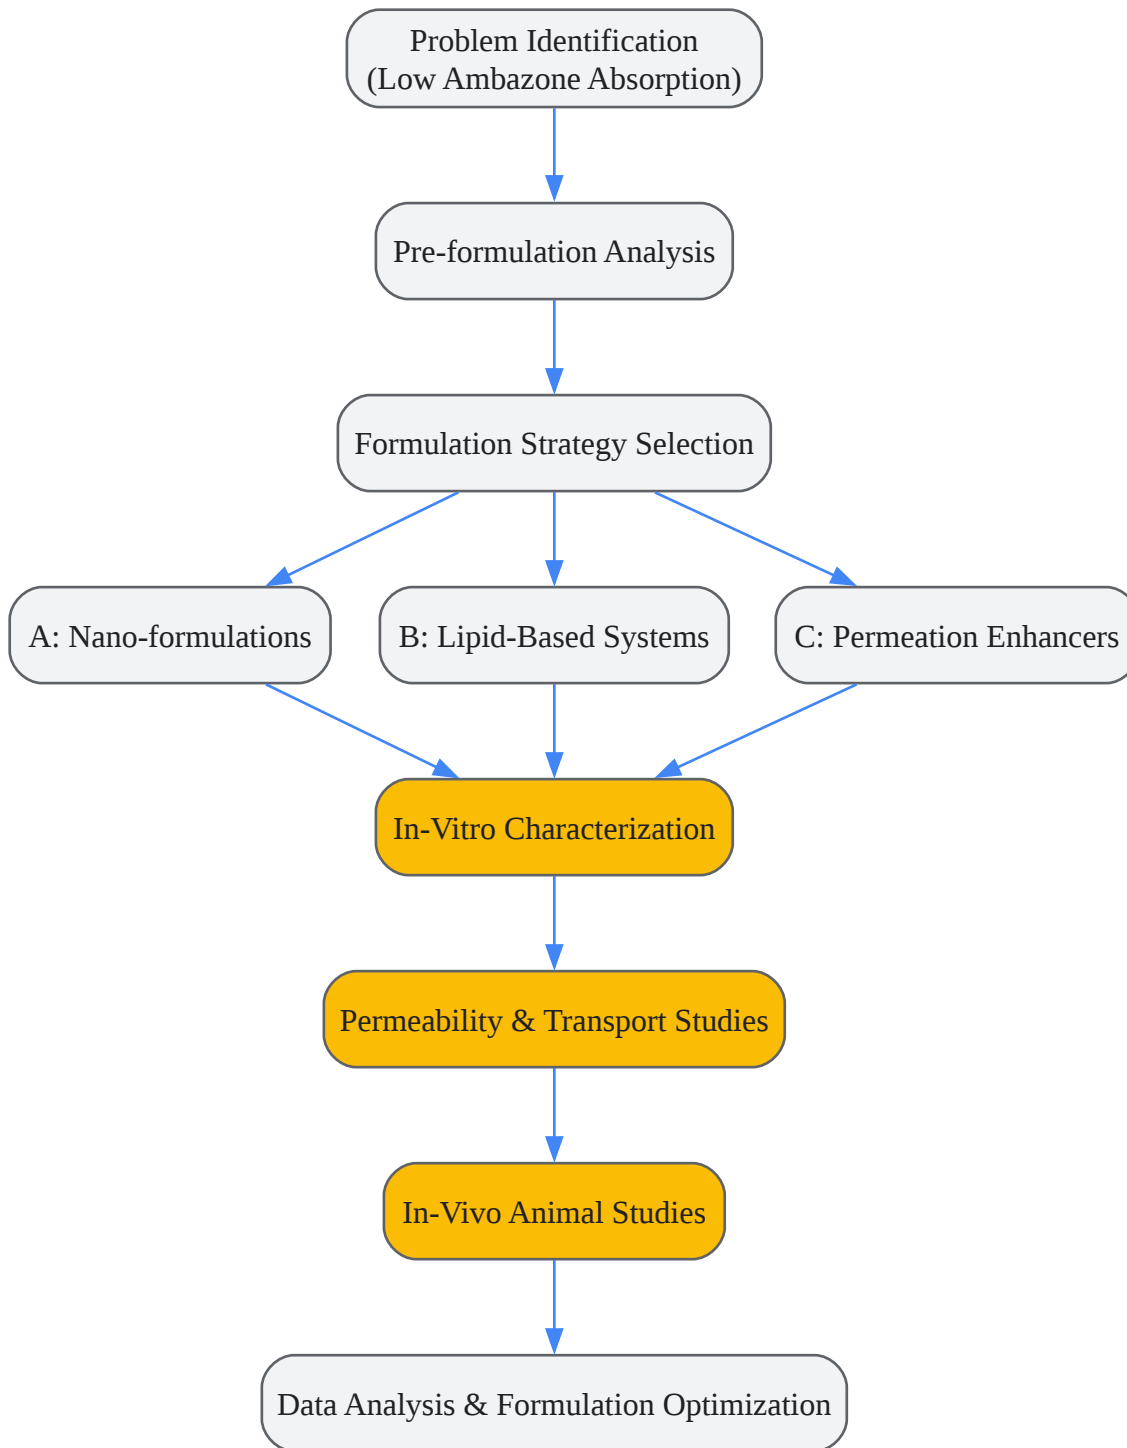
Problem Identification
(Low Ambazone Absorption)

Pre-formulation Analysis

Formulation Strategy Selection

A: Nano-formulations

B: Lipid-Based Systems

C: Permeation Enhancers

In-Vitro Characterization

Permeability & Transport Studies

In-Vivo Animal Studies

Data Analysis & Formulation Optimization